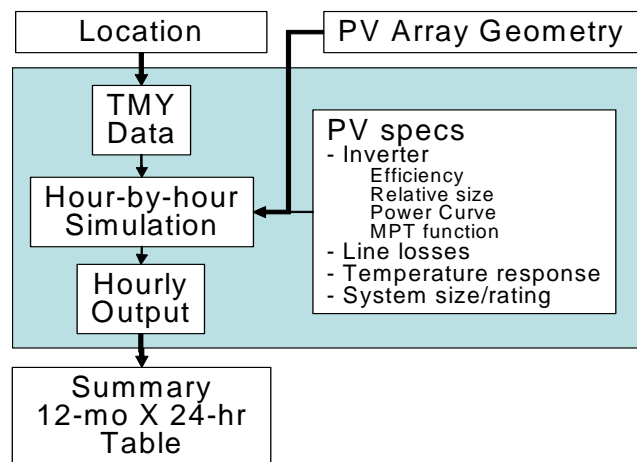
Location

PV Array Geometry

TMY Data

Hour-by-hour Simulation

Hourly Output

PV specs
- Inverter
Efficiency
Relative size
Power Curve
MPT function
- Line losses
- Temperature response
- System size/rating

Summary 12-mo X 24-hr Table